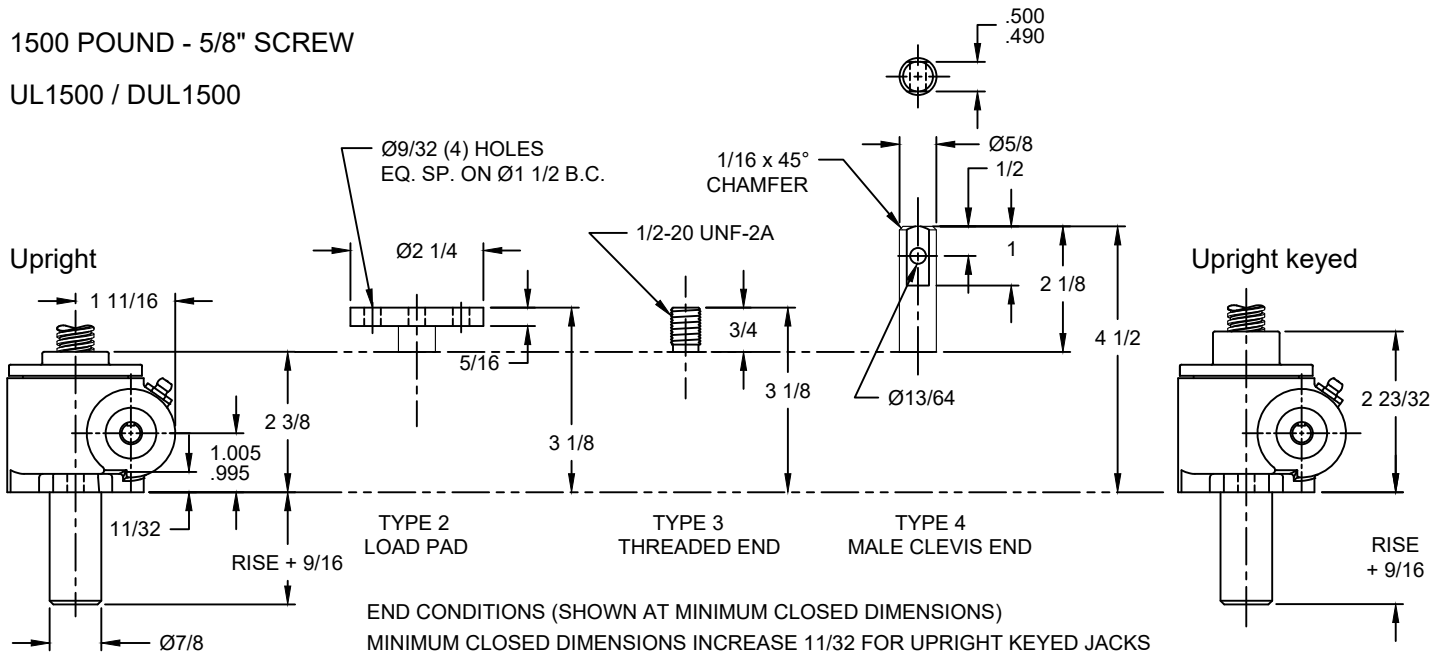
1500 POUND - 5/8" SCREW

UL1500 / DUL1500

.500
.490

Ø9/32 (4) HOLES
EQ. SP. ON Ø1 1/2 B.C.

Ø5/8

1/16 x 45°
CHAMFER

1/2

1/2-20 UNF-2A

Upright

Ø2 1/4

1

Upright keyed

1 11/16

2 1/8

3/4

4 1/2

5/16

2 23/32

3 1/8

Ø13/64

2 3/8

3 1/8

1.005
.995

11/32

TYPE 2
LOAD PAD

TYPE 3
THREADED END

TYPE 4
MALE CLEVIS END

RISE + 9/16

RISE
+ 9/16

END CONDITIONS (SHOWN AT MINIMUM CLOSED DIMENSIONS)

Ø7/8

MINIMUM CLOSED DIMENSIONS INCREASE 11/32 FOR UPRIGHT KEYED JACKS